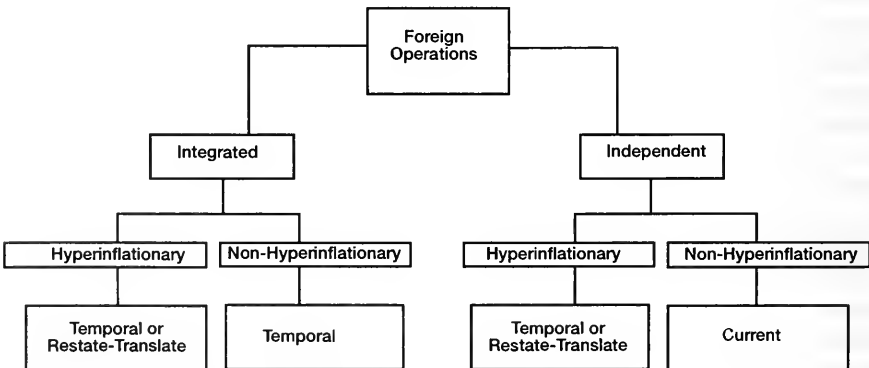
Foreign Operations

Integrated

Independent

Hyperinflationary

Non-Hyperinflationary

Hyperinflationary

Non-Hyperinflationary

Temporal or Restate-Translate

Temporal

Temporal or Restate-Translate

Current